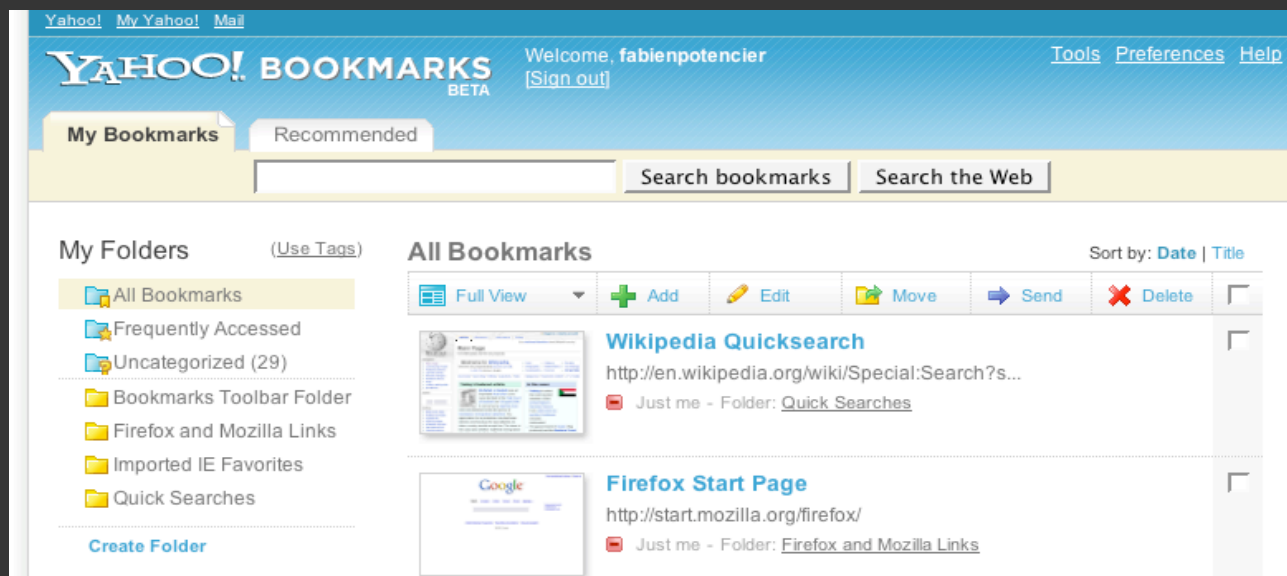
Yahoo! My Yahoo! Mail

YAHOO! BOOKMARKS BETA

Welcome, fabienpotencier
[Sign out]

Tools Preferences Help

My Bookmarks Recommended

Search bookmarks Search the Web

My Folders (Use Tags)

All Bookmarks
Frequently Accessed
Uncategorized (29)
Bookmarks Toolbar Folder
Firefox and Mozilla Links
Imported IE Favorites
Quick Searches

Create Folder

All Bookmarks

Sort by: Date | Title

Full View Add Edit Move Send Delete

Wikipedia Quicksearch
http://en.wikipedia.org/wiki/Special:Search?s...
Just me - Folder: Quick Searches

Firefox Start Page
http://start.mozilla.org/firefox/
Just me - Folder: Firefox and Mozilla Links